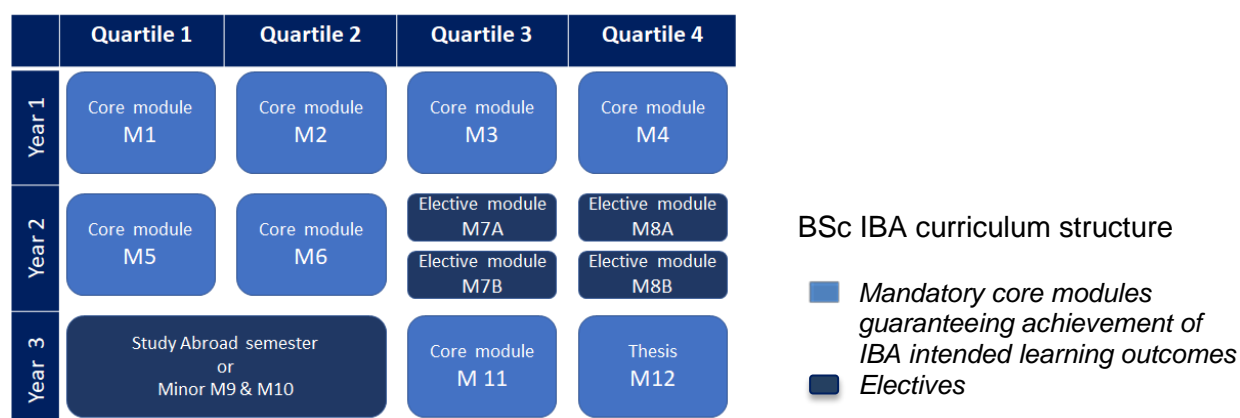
| | Quartile 1 | Quartile 2 | Quartile 3 | Quartile 4 |
|---|---|---|---|---|
| Year 1 | Core module M1 | Core module M2 | Core module M3 | Core module M4 |
| Year 2 | Core module M5 | Core module M6 | Elective module M7A<br>Elective module M7B | Elective module M8A<br>Elective module M8B |
| Year 3 | Study Abroad semester or Minor M9 & M10 | | Core module M 11 | Thesis M12 |

BSc IBA curriculum structure

*Mandatory core modules guaranteeing achievement of IBA intended learning outcomes*

*Electives*